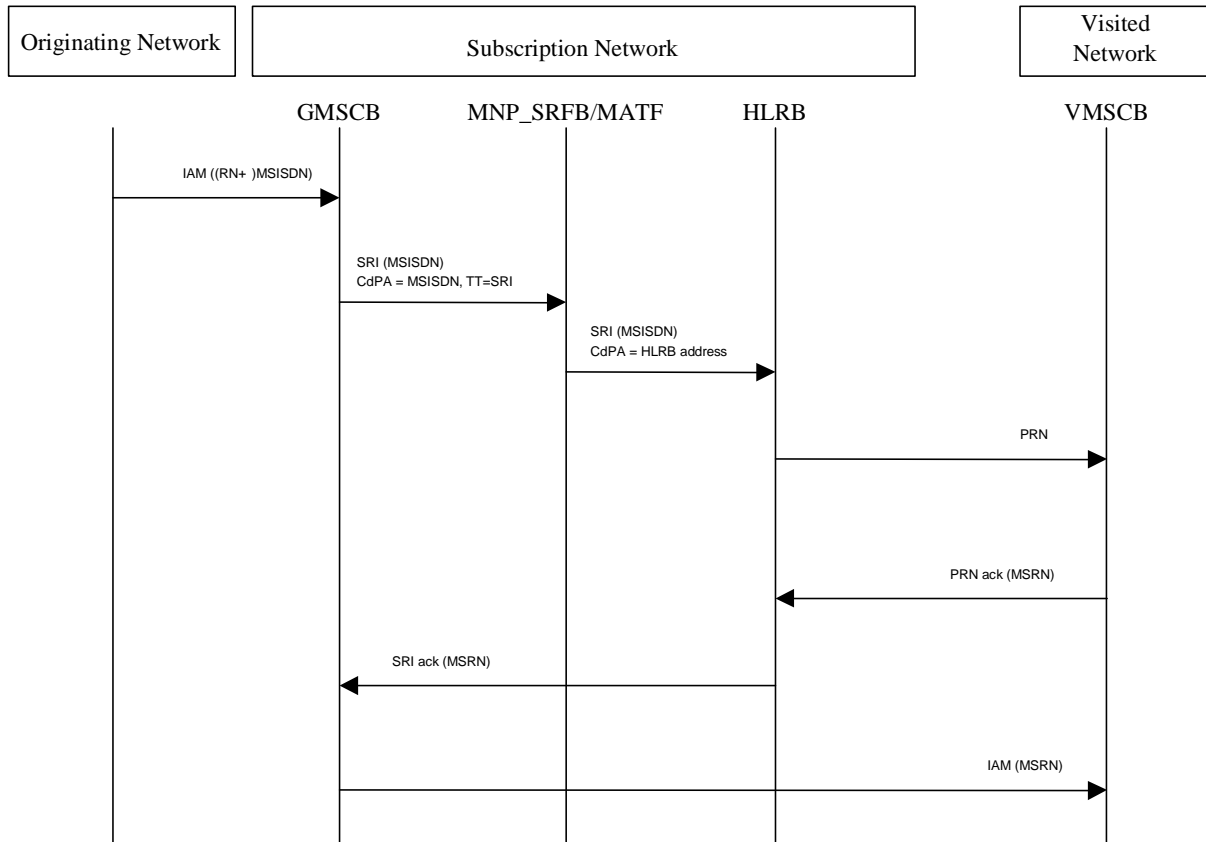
Originating Network

Subscription Network

Visited Network

GMSCB

MNP_SRFB/MATF

HLRB

VMSCB

IAM ((RN+ )MSISDN)

SRI (MSISDN)
CdPA = MSISDN, TT=SRI

SRI (MSISDN)
CdPA = HLRB address

PRN

PRN ack (MSRN)

SRI ack (MSRN)

IAM (MSRN)